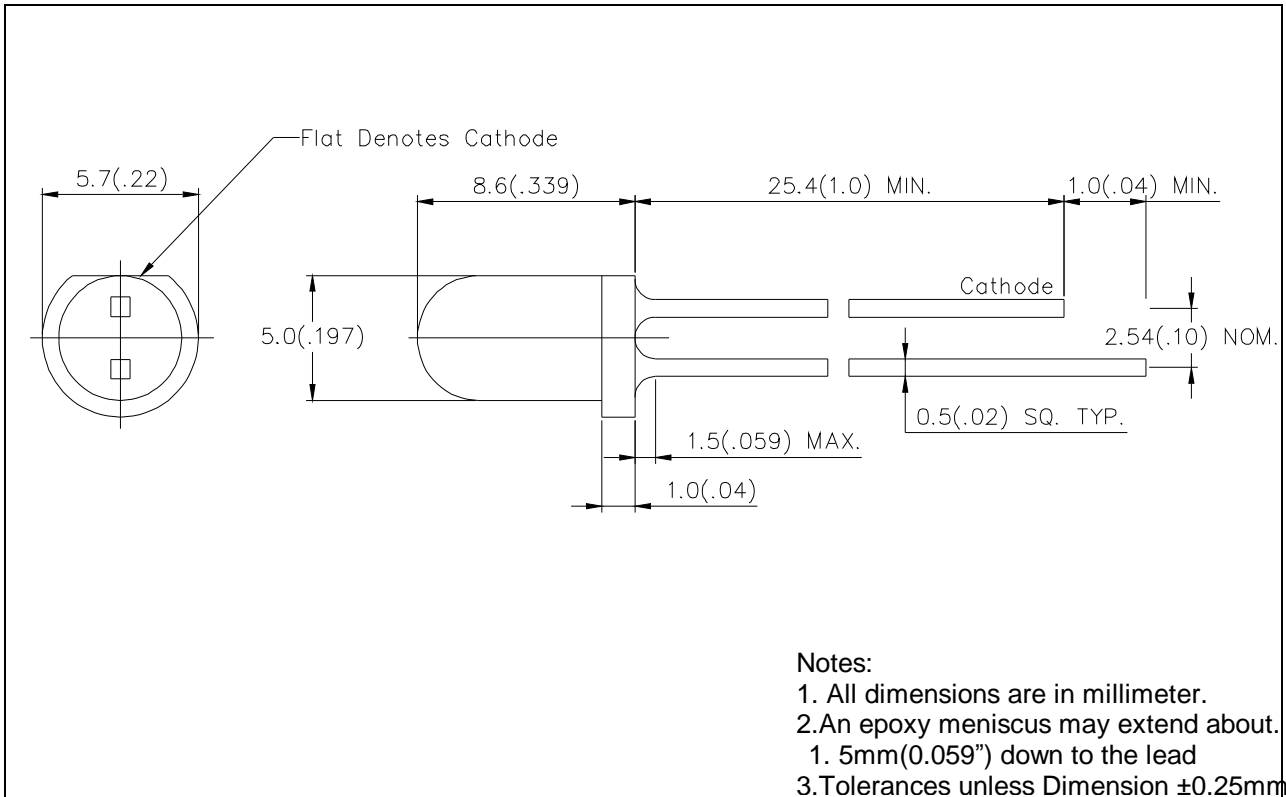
Flat Denotes Cathode

5.7(.22)

8.6(.339)

25.4(1.0) MIN.

1.0(.04) MIN.

Cathode

5.0(.197)

2.54(.10) NOM.

0.5(.02) SQ. TYP.

1.5(.059) MAX.

1.0(.04)

Notes:
1. All dimensions are in millimeter.
2.An epoxy meniscus may extend about.
1. 5mm(0.059") down to the lead
3.Tolerances unless Dimension ±0.25mm